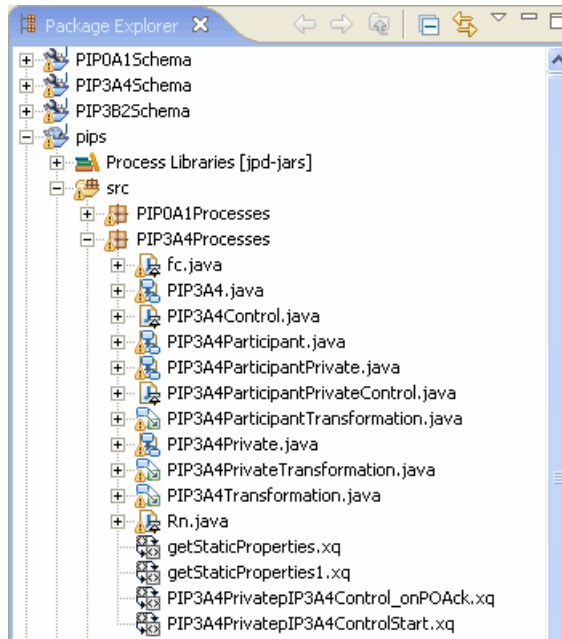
Package Explorer

PIP0A1Schema
PIP3A4Schema
PIP3B2Schema
pips
Process Libraries [jpd-jars]
src
PIP0A1Processes
PIP3A4Processes
fc.java
PIP3A4.java
PIP3A4Control.java
PIP3A4Participant.java
PIP3A4ParticipantPrivate.java
PIP3A4ParticipantPrivateControl.java
PIP3A4ParticipantTransformation.java
PIP3A4Private.java
PIP3A4PrivateTransformation.java
PIP3A4Transformation.java
Rn.java
getStaticProperties.xq
getStaticProperties1.xq
PIP3A4PrivatepIP3A4Control_onPOAck.xq
PIP3A4PrivatepIP3A4ControlStart.xq